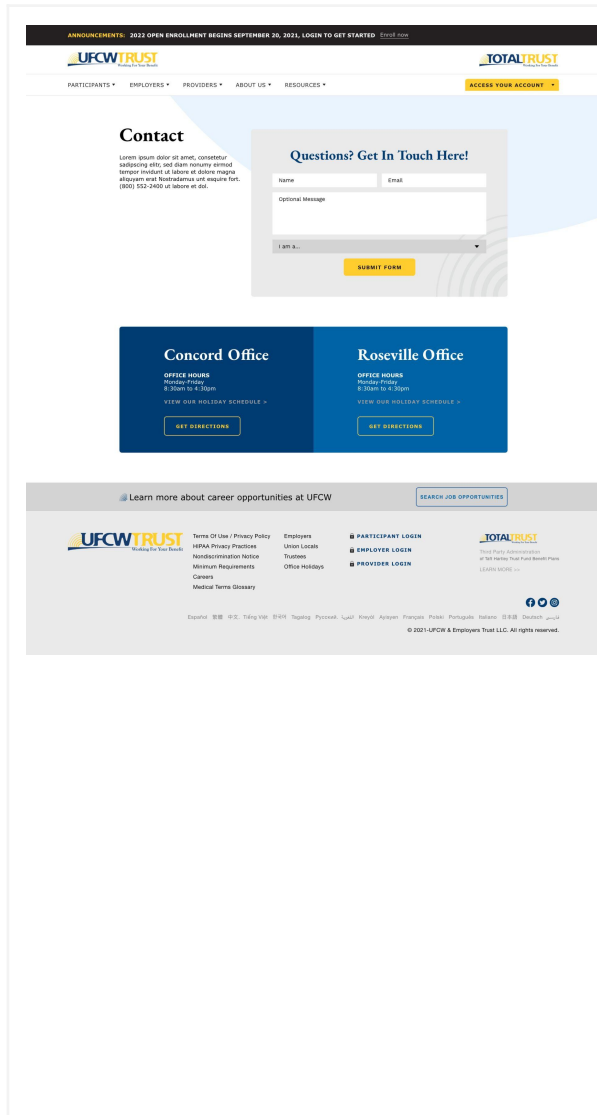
ANNOUNCEMENTS: 2022 OPEN ENROLLMENT BEGINS SEPTEMBER 20, 2021, LOGIN TO GET STARTED Enroll now

UFCW TRUST Working For Your Benefit

TOTAL TRUST

PARTICIPANTS ▾ EMPLOYERS ▾ PROVIDERS ▾ ABOUT US ▾ RESOURCES ▾

ACCESS YOUR ACCOUNT ▾

Contact

Lorem ipsum dolor sit amet, consetetur sadipscing elitr, sed diam nonumy eirmod tempor invidunt ut labore et dolore magna aliquyam erat Nostradamus unt esquire fort. (800) 552-2400 ut labore et dol.

Questions? Get In Touch Here!

Name

Email

Optional Message

I am a...

SUBMIT FORM

Concord Office

OFFICE HOURS
Monday-Friday
8:30am to 4:30pm

VIEW OUR HOLIDAY SCHEDULE >

GET DIRECTIONS

Roseville Office

OFFICE HOURS
Monday-Friday
8:30am to 4:30pm

VIEW OUR HOLIDAY SCHEDULE >

GET DIRECTIONS

Learn more about career opportunities at UFCW

SEARCH JOB OPPORTUNITIES

UFCW TRUST Working For Your Benefit

Terms Of Use / Privacy Policy
HIPAA Privacy Practices
Nondiscrimination Notice
Minimum Requirements
Careers
Medical Terms Glossary

Employers
Union Locals
Trustees
Office Holidays

PARTICIPANT LOGIN
EMPLOYER LOGIN
PROVIDER LOGIN

TOTAL TRUST
Third Party Administration of Taft Hartley Trust Fund Benefit Plans
LEARN MORE >>

Español 繁體 中文 Tiếng Việt 한국어 Tagalog Русский العربية Kreyòl Ayisyen Français Polski Português Italiano 日本語 Deutsch فارسی

© 2021-UFCW & Employers Trust LLC. All rights reserved.